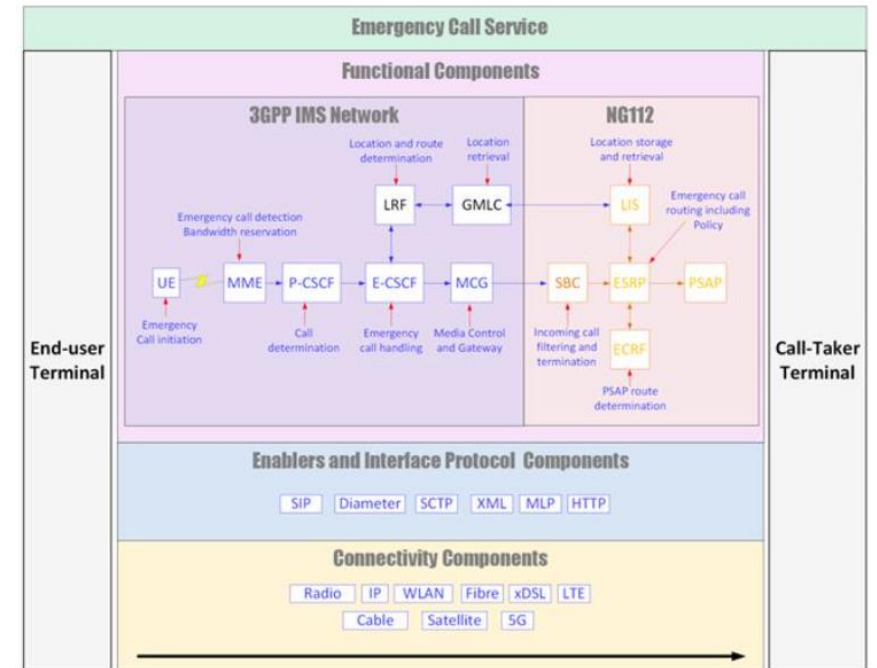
Emergency Call Service

End-user Terminal

Functional Components

3GPP IMS Network

Location and route determination

Location retrieval

LRF

GMLC

Emergency call detection Bandwidth reservation

UE

MME

P-CSCF

E-CSCF

MCG

Emergency Call initiation

Call determination

Emergency call handling

Media Control and Gateway

NG112

Location storage and retrieval

LIS

Emergency call routing including Policy

SBC

ESRP

PSAP

ECRF

Incoming call filtering and termination

PSAP route determination

Call-Taker Terminal

Enablers and Interface Protocol Components

SIP | Diameter | SCTP | XML | MLP | HTTP

Connectivity Components

Radio | IP | WLAN | Fibre | xDSL | LTE

Cable | Satellite | 5G